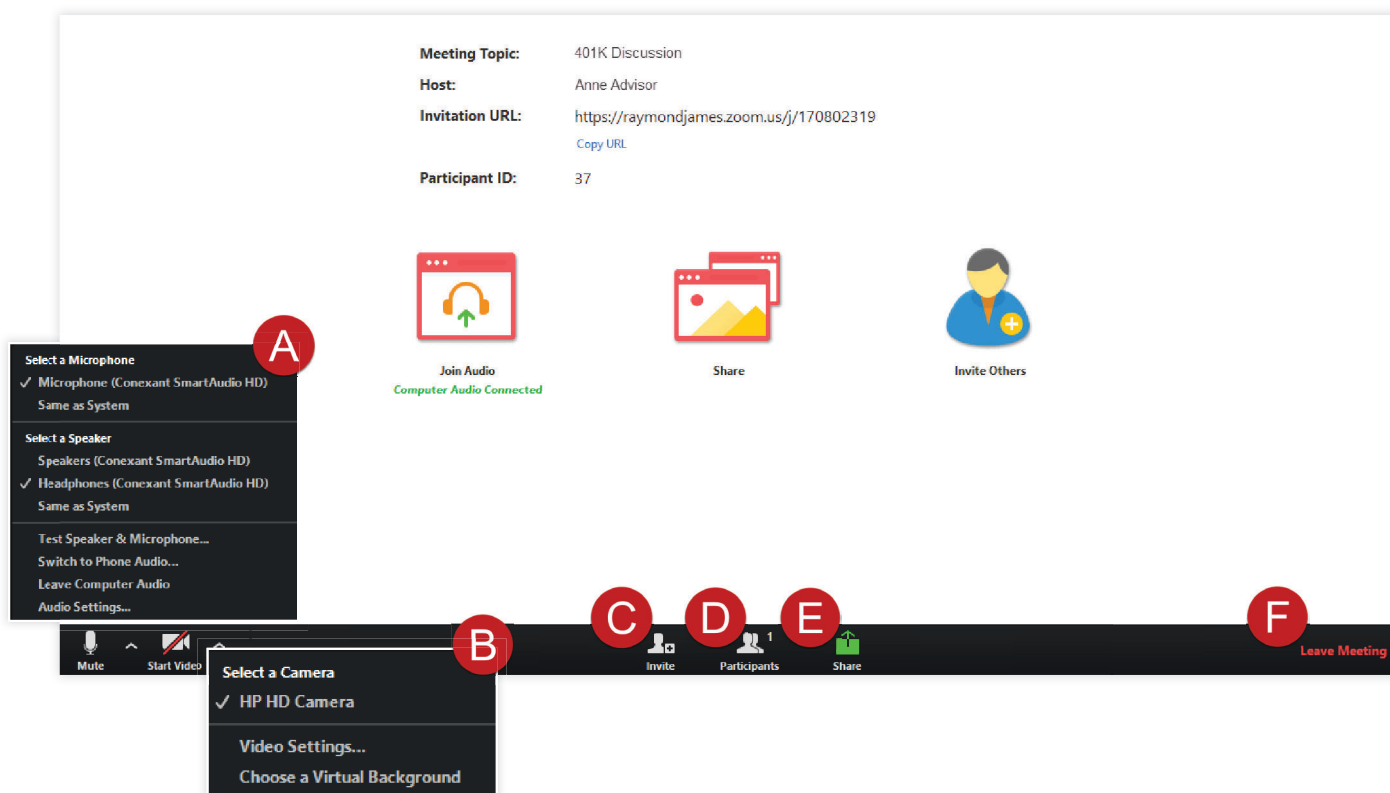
Meeting Topic: 401K Discussion
Host: Anne Advisor
Invitation URL: https://raymondjames.zoom.us/j/170802319
Copy URL
Participant ID: 37

Join Audio
Computer Audio Connected

Share

Invite Others

A

Select a Microphone
✓ Microphone (Conexant SmartAudio HD)
Same as System

Select a Speaker
Speakers (Conexant SmartAudio HD)
✓ Headphones (Conexant SmartAudio HD)
Same as System

Test Speaker & Microphone...
Switch to Phone Audio...
Leave Computer Audio
Audio Settings...

Mute
Start Video

B

Select a Camera
✓ HP HD Camera

Video Settings...
Choose a Virtual Background

C
Invite

D
1
Participants

E
Share

F
Leave Meeting